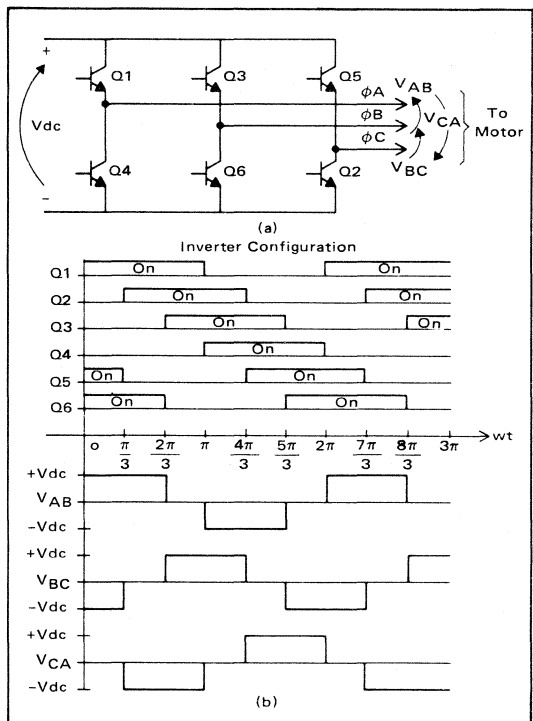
+
Vdc
−
Q1
Q3
Q5
Q4
Q6
Q2
$\phi A$
$\phi B$
$\phi C$
$V_{AB}$
$V_{CA}$
$V_{BC}$
To Motor
(a)

Inverter Configuration

Q1 On On
Q2 On On
Q3 On On
Q4 On
Q5 On On
Q6 On On

o $\frac{\pi}{3}$ $\frac{2\pi}{3}$ $\pi$ $\frac{4\pi}{3}$ $\frac{5\pi}{3}$ $2\pi$ $\frac{7\pi}{3}$ $\frac{8\pi}{3}$ $3\pi$ wt

+Vdc
$V_{AB}$
−Vdc

+Vdc
$V_{BC}$
−Vdc

+Vdc
$V_{CA}$
−Vdc

(b)